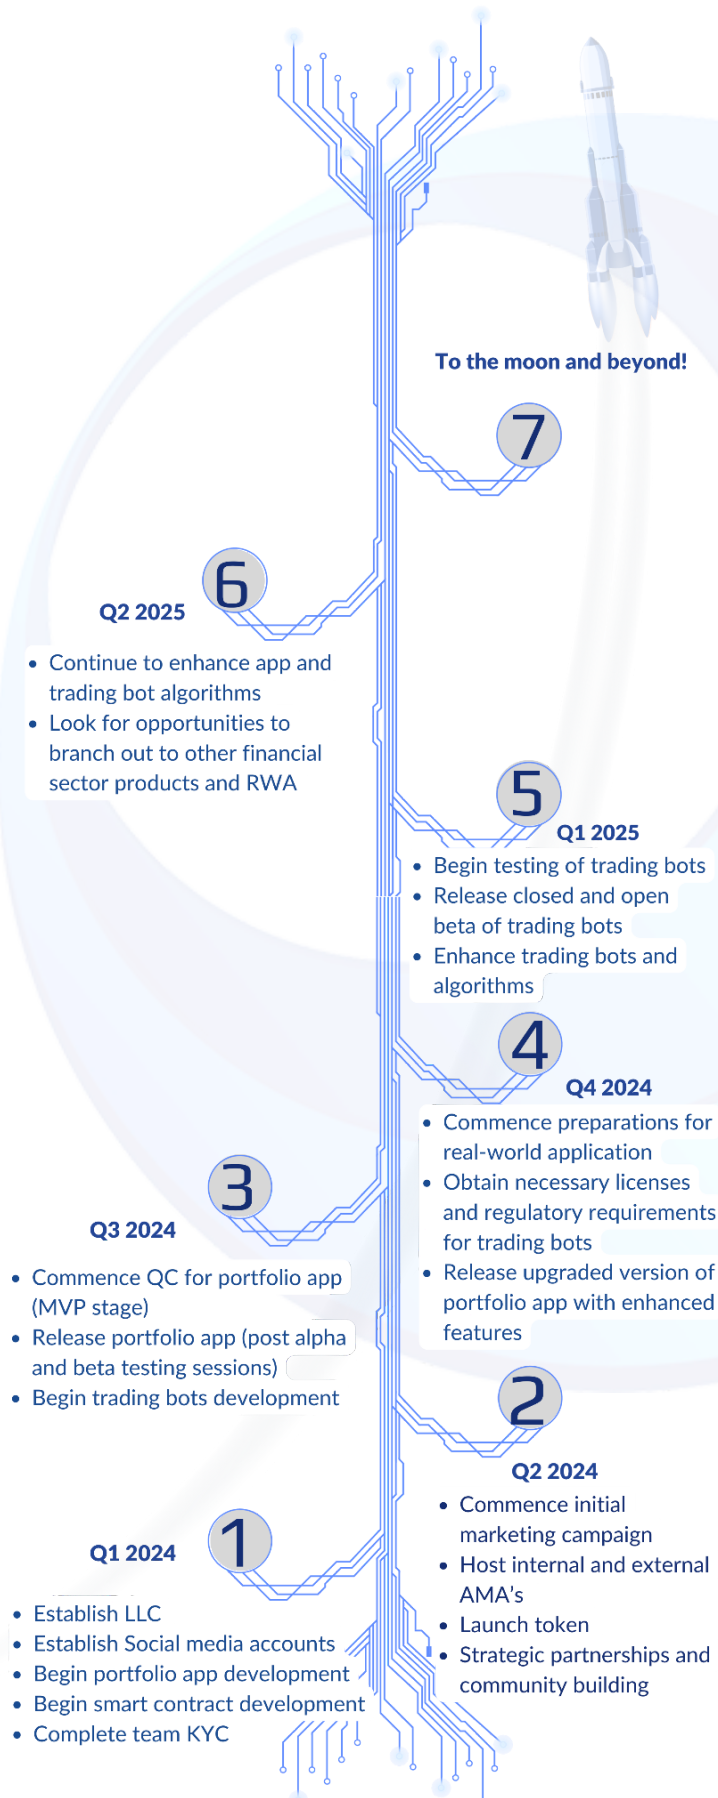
To the moon and beyond!

7

6

Q2 2025

- Continue to enhance app and trading bot algorithms
- Look for opportunities to branch out to other financial sector products and RWA

5

Q1 2025

- Begin testing of trading bots
- Release closed and open beta of trading bots
- Enhance trading bots and algorithms

4

Q4 2024

- Commence preparations for real-world application
- Obtain necessary licenses and regulatory requirements for trading bots
- Release upgraded version of portfolio app with enhanced features

3

Q3 2024

- Commence QC for portfolio app (MVP stage)
- Release portfolio app (post alpha and beta testing sessions)
- Begin trading bots development

2

Q2 2024

- Commence initial marketing campaign
- Host internal and external AMA's
- Launch token
- Strategic partnerships and community building

1

Q1 2024

- Establish LLC
- Establish Social media accounts
- Begin portfolio app development
- Begin smart contract development
- Complete team KYC